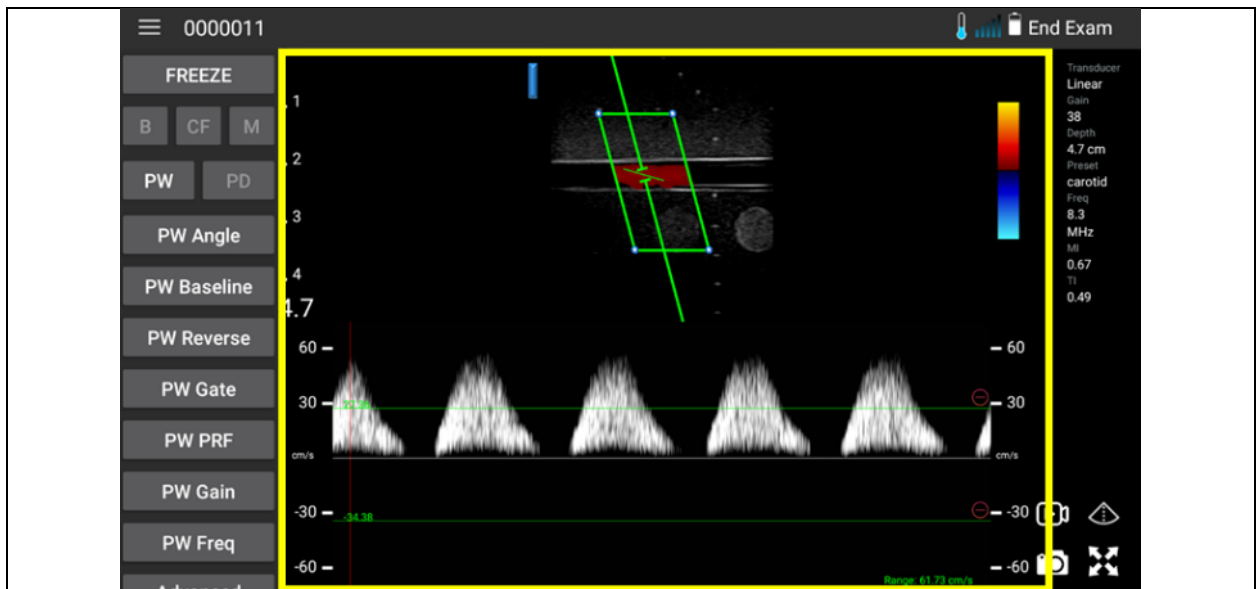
0000011

End Exam

FREEZE

B CF M

PW PD

PW Angle

PW Baseline

PW Reverse

PW Gate

PW PRF

PW Gain

PW Freq

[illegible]

1
2
3
4
4.7

Transducer
Linear
Gain
38
Depth
4.7 cm
Preset
carotid
Freq
8.3
MHz
MI
0.67
TI
0.49

60
30
cm/s
-30
-60

60
30
cm/s
-30
-60

27.35
-34.38

Range: 61.73 cm/s